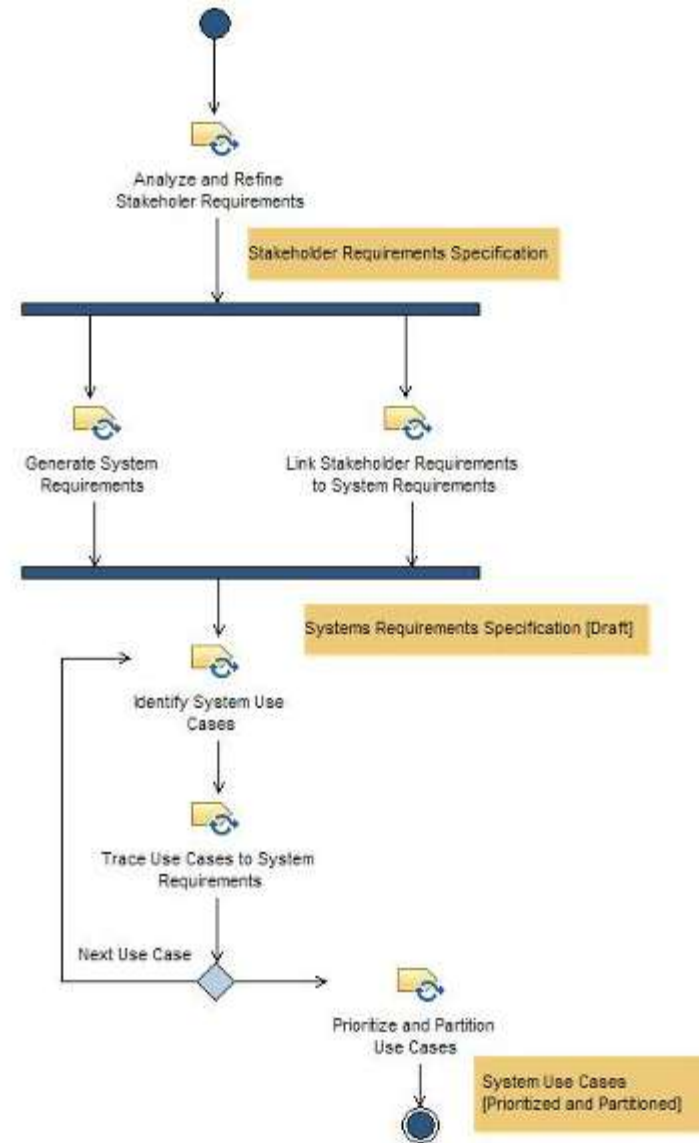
Analyze and Refine Stakeholer Requirements

Stakeholder Requirements Specification

Generate System Requirements

Link Stakeholder Requirements to System Requirements

Systems Requirements Specification [Draft]

Identify System Use Cases

Trace Use Cases to System Requirements

Next Use Case

Prioritize and Partition Use Cases

System Use Cases [Prioritized and Partitioned]